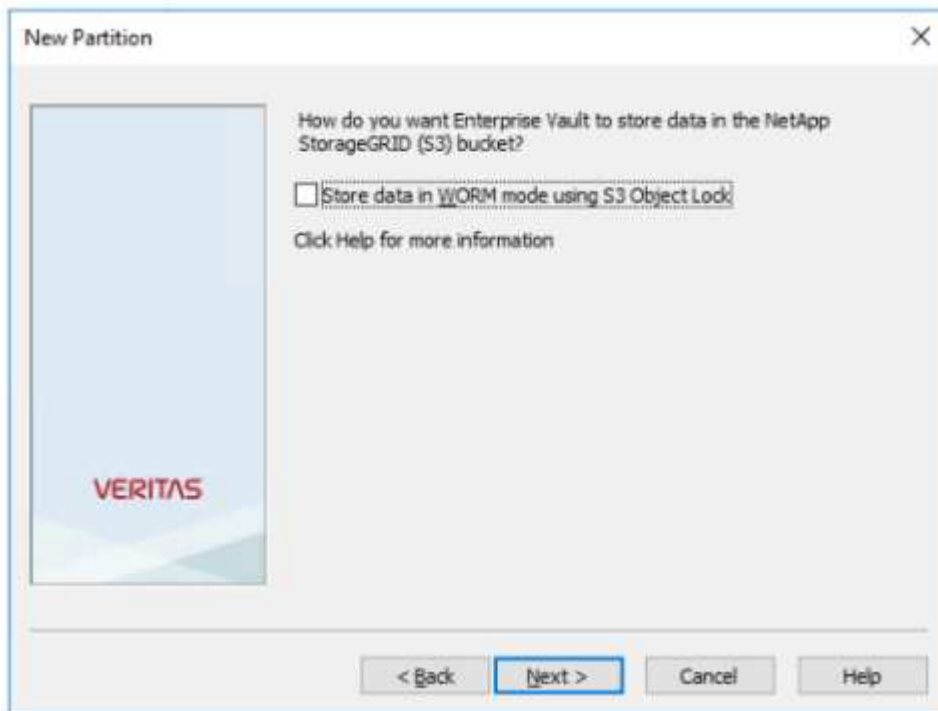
New Partition

×

How do you want Enterprise Vault to store data in the NetApp StorageGRID (S3) bucket?

Store data in WORM mode using S3 Object Lock

Click Help for more information

VERITAS

< Back

Next >

Cancel

Help